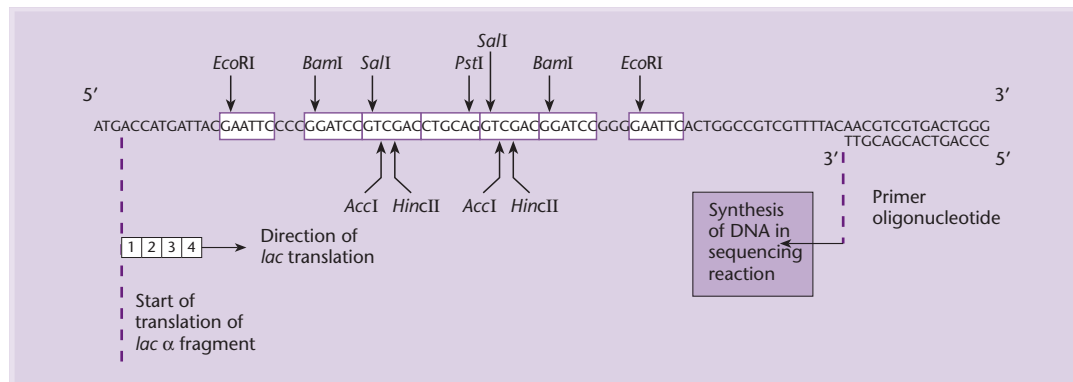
EcoRI BamI SalI PstI SalI BamI EcoRI

5′ 3′

ATGACCATGATTACGAATTCCCCGGATCCGTCGACCTGCAGGTCGACGGATCCGGGGAATTCACTGGCCGTCGTTTTACAACGTCGTGACTGGG

TTGCAGCACTGACCC

3′ 5′

AccI HincII AccI HincII

Primer oligonucleotide

Synthesis of DNA in sequencing reaction

1 2 3 4

Direction of lac translation

Start of translation of lac $\alpha$ fragment